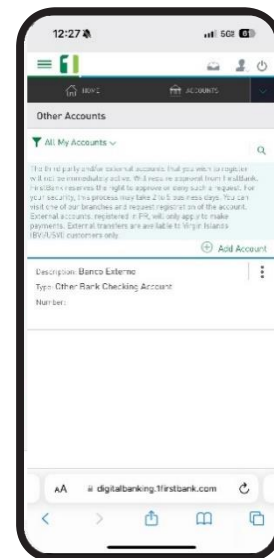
12:27

5G

HOME

ACCOUNTS

Other Accounts

All My Accounts

The third party and/or external accounts that you wish to register will not be immediately active. Will require approval from FirstBank. FirstBank reserves the right to approve or deny such a request. For your security, this process may take 2 to 5 business days. You can visit one of our branches and request registration of the account. External accounts, registered in PR, will only apply to make payments. External transfers are available to Virgin Islands (BVI/USVI) customers only.

Add Account

Description: Banco Externo

Type: Other Bank Checking Account

Number:

AA digitalbanking.1firstbank.com